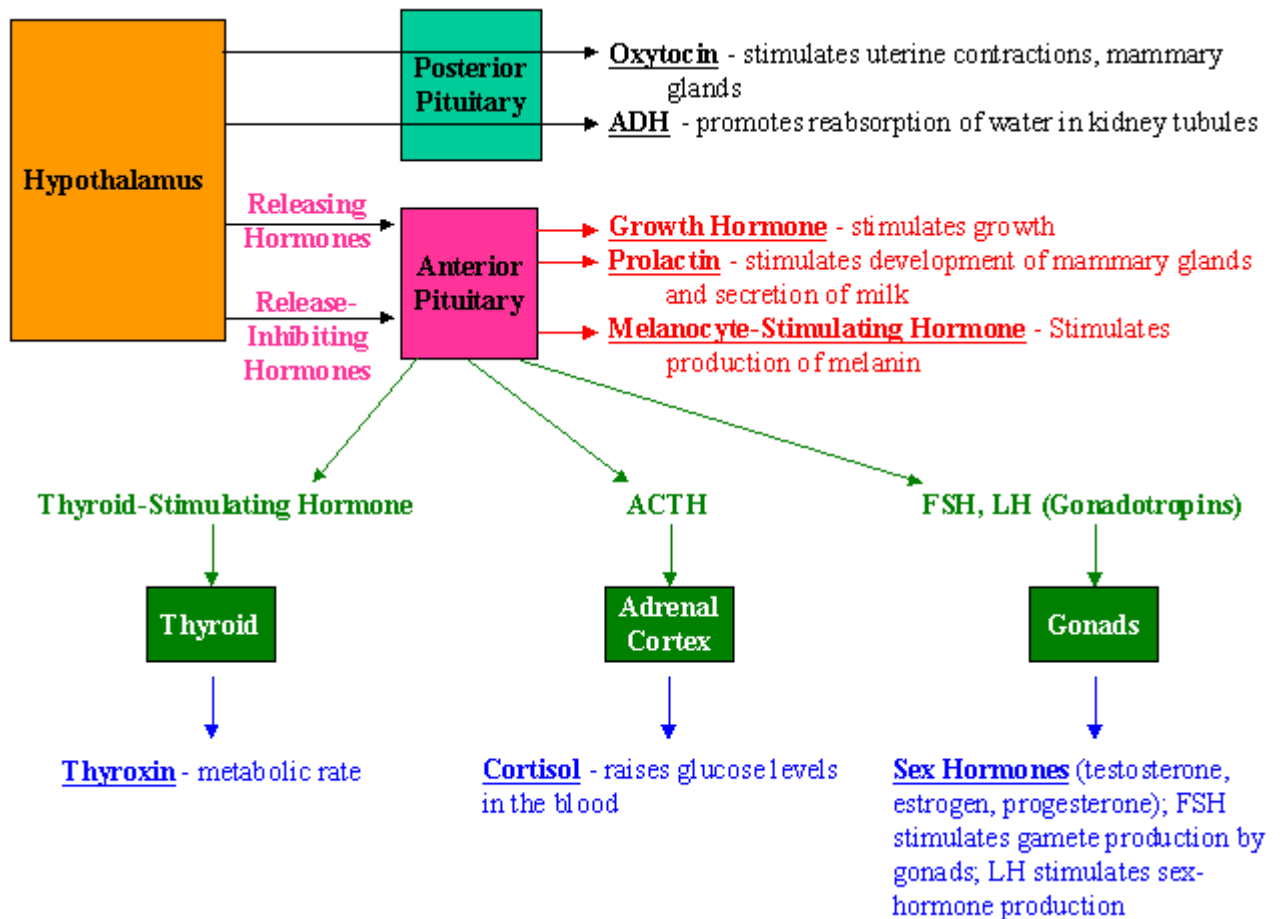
Hypothalamus

Posterior Pituitary

Oxytocin - stimulates uterine contractions, mammary glands

ADH - promotes reabsorption of water in kidney tubules

Releasing Hormones

Release-Inhibiting Hormones

Anterior Pituitary

Growth Hormone - stimulates growth

Prolactin - stimulates development of mammary glands and secretion of milk

Melanocyte-Stimulating Hormone - Stimulates production of melanin

Thyroid-Stimulating Hormone

ACTH

FSH, LH (Gonadotropins)

Thyroid

Adrenal Cortex

Gonads

Thyroxin - metabolic rate

Cortisol - raises glucose levels in the blood

Sex Hormones (testosterone, estrogen, progesterone); FSH stimulates gamete production by gonads; LH stimulates sex-hormone production